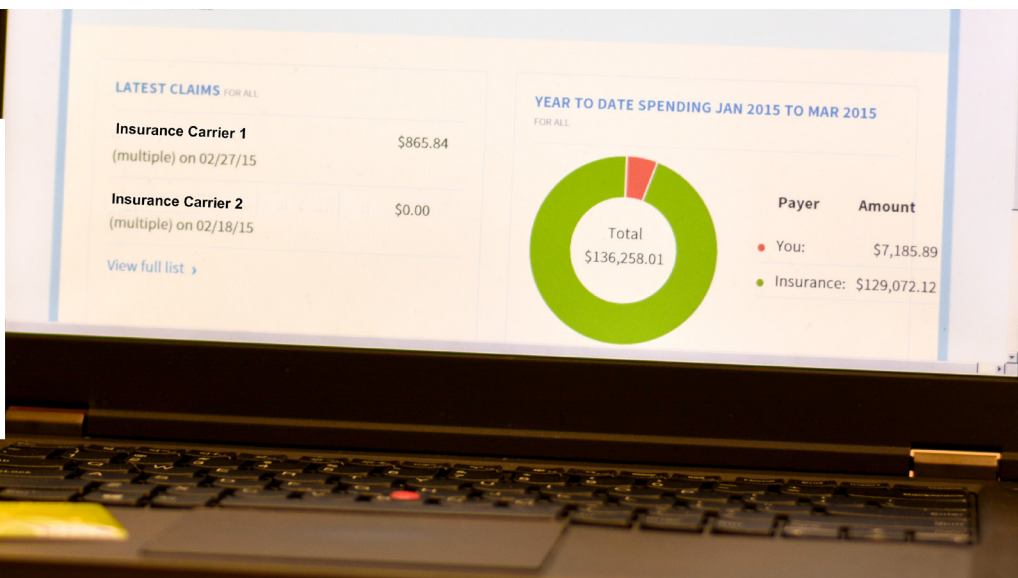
LATEST CLAIMS FOR ALL

Insurance Carrier 1 $865.84
(multiple) on 02/27/15

Insurance Carrier 2 $0.00
(multiple) on 02/18/15

View full list ›

YEAR TO DATE SPENDING JAN 2015 TO MAR 2015
FOR ALL

Total
$136,258.01

| Payer | Amount |
|---|---|
| You: | $7,185.89 |
| Insurance: | $129,072.12 |